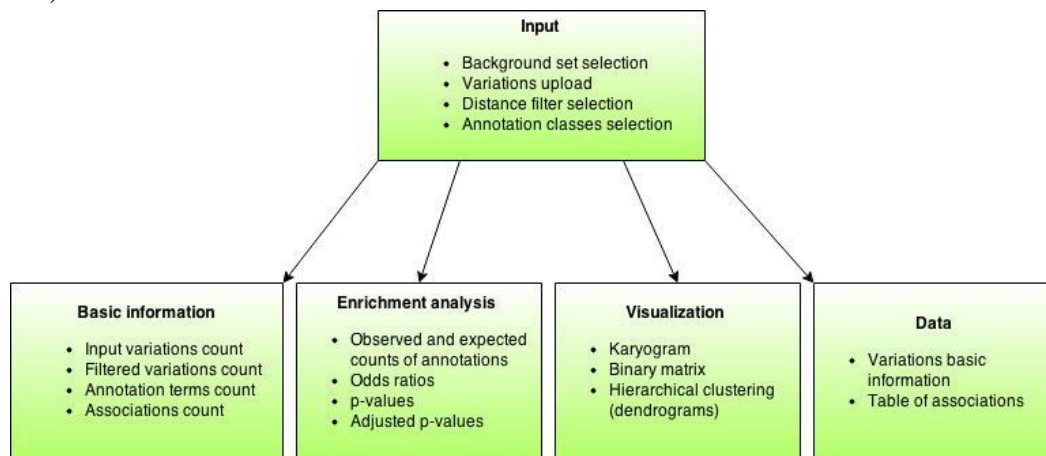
Input

- Background set selection
- Variations upload
- Distance filter selection
- Annotation classes selection

Basic information

- Input variations count
- Filtered variations count
- Annotation terms count
- Associations count

Enrichment analysis

- Observed and expected counts of annotations
- Odds ratios
- p-values
- Adjusted p-values

Visualization

- Karyogram
- Binary matrix
- Hierarchical clustering (dendrograms)

Data

- Variations basic information
- Table of associations